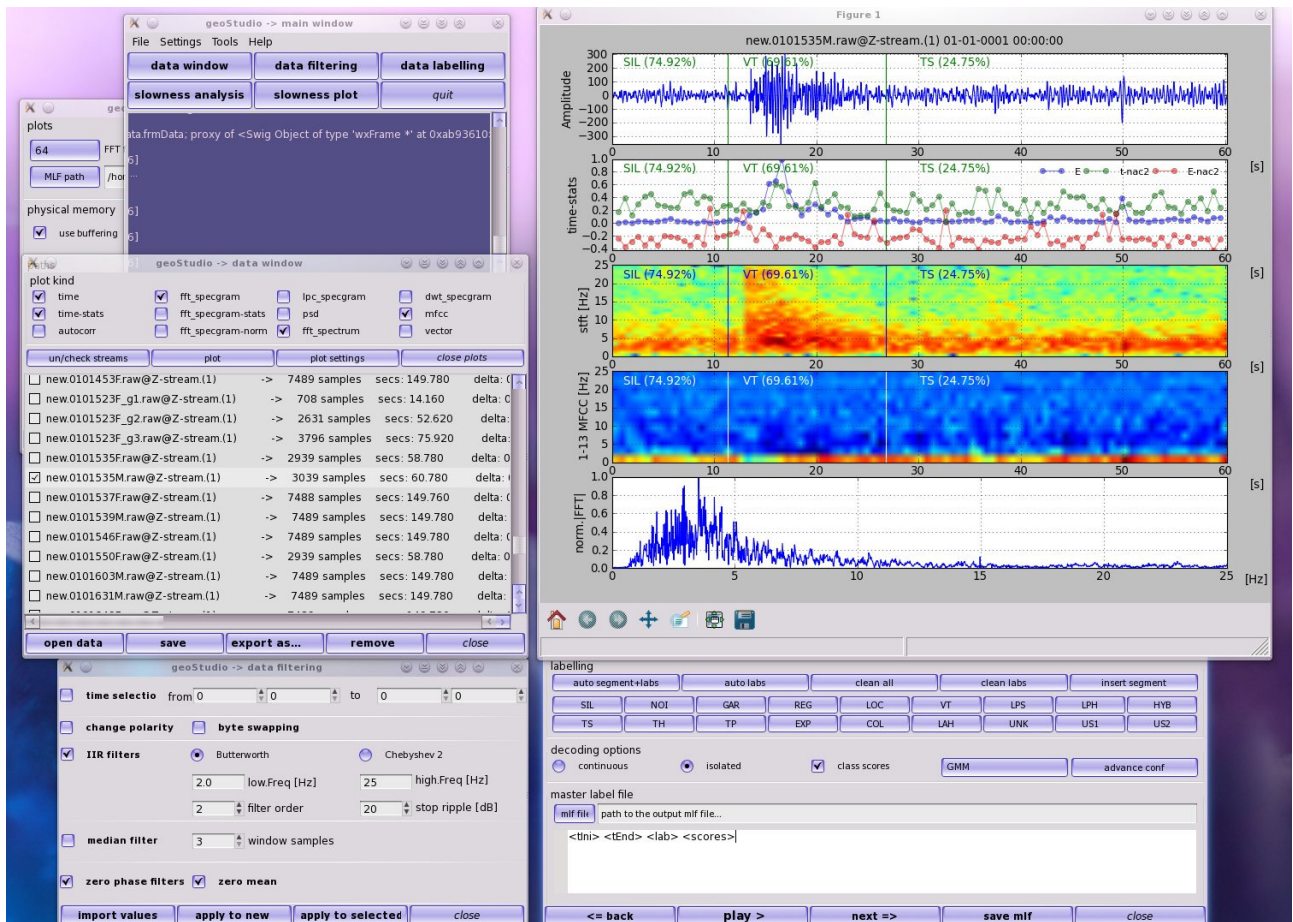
geoStudio -> main window

File Settings Tools Help

data window | data filtering | data labelling

slowness analysis | slowness plot | quit

plots

64 FFT

MLF path /hor

physical memory

use buffering

ata.frmData; proxy of <Swig Object of type 'wxFrame *' at 0xab93610

6]

6]

6]

geoStudio -> data window

plot kind

time | fft_specgram | lpc_specgram | dwt_specgram

time-stats | fft_specgram-stats | psd | mfcc

autocorr | fft_specgram-norm | fft_spectrum | vector

un/check streams | plot | plot settings | close plots

new.0101453F.raw@Z-stream.(1) -> 7489 samples secs: 149.780 delta: 0

new.0101523F_g1.raw@Z-stream.(1) -> 708 samples secs: 14.160 delta: 0

new.0101523F_g2.raw@Z-stream.(1) -> 2631 samples secs: 52.620 delta:

new.0101523F_g3.raw@Z-stream.(1) -> 3796 samples secs: 75.920 delta:

new.0101535F.raw@Z-stream.(1) -> 2939 samples secs: 58.780 delta: 0

new.0101535M.raw@Z-stream.(1) -> 3039 samples secs: 60.780 delta:

new.0101537F.raw@Z-stream.(1) -> 7488 samples secs: 149.760 delta: 0

new.0101539M.raw@Z-stream.(1) -> 7489 samples secs: 149.780 delta:

new.0101546F.raw@Z-stream.(1) -> 7489 samples secs: 149.780 delta: 0

new.0101550F.raw@Z-stream.(1) -> 2939 samples secs: 58.780 delta: 0

new.0101603M.raw@Z-stream.(1) -> 7489 samples secs: 149.780 delta:

new.0101631M.raw@Z-stream.(1) -> 7489 samples secs: 149.780 delta:

open data | save | export as... | remove | close

geoStudio -> data filtering

time selectio from 0 0 to 0 0

change polarity | byte swapping

IIR filters | Butterworth | Chebyshev 2

2.0 low.Freq [Hz] | 25 high.Freq [Hz]

2 filter order | 20 stop ripple [dB]

median filter 3 window samples

zero phase filters | zero mean

import values | apply to new | apply to selected | close

Figure 1

new.0101535M.raw@Z-stream.(1) 01-01-0001 00:00:00

SIL (74.92%) VT (69.61%) TS (24.75%)

Amplitude 300 200 100 0 −100 −200 −300

time-stats 1.0 0.8 0.6 0.4 0.2 0.0 −0.2 −0.4 E t-nac2 E-nac2 [s]

stft [Hz] 25 20 15 10 5 0 [s]

1-13 MFCC [Hz] 25 20 15 10 5 0 [s]

0 10 20 30 40 50 60

norm.[FFT] 1.0 0.8 0.6 0.4 0.2 0.0

0 5 10 15 20 25 [Hz]

labelling

auto segment+labs | auto labs | clean all | clean labs | insert segment

SIL | NOI | GAR | REG | LOC | VT | LPS | LPH | HYB

TS | TH | TP | EXP | COL | LAH | UNK | US1 | US2

decoding options

continuous | isolated | class scores | GMM | advance conf

master label file

mlf file path to the output mlf file...

<tIni> <tEnd> <lab> <scores>

<= back | play > | next => | save mlf | close